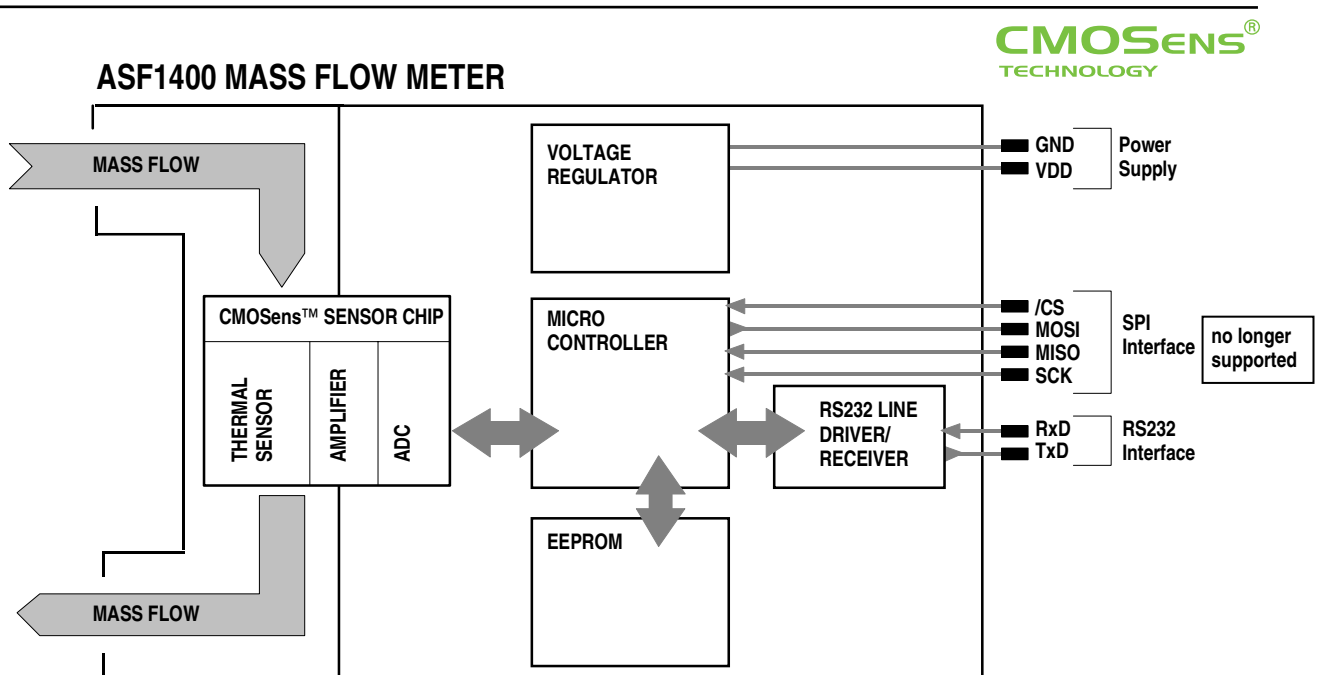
CMOSENS®
TECHNOLOGY

ASF1400 MASS FLOW METER

MASS FLOW

VOLTAGE REGULATOR

GND
VDD

Power Supply

CMOSens™ SENSOR CHIP

THERMAL SENSOR

AMPLIFIER

ADC

MICRO CONTROLLER

/CS
MOSI
MISO
SCK

SPI Interface

no longer supported

RS232 LINE DRIVER/ RECEIVER

RxD
TxD

RS232 Interface

EEPROM

MASS FLOW